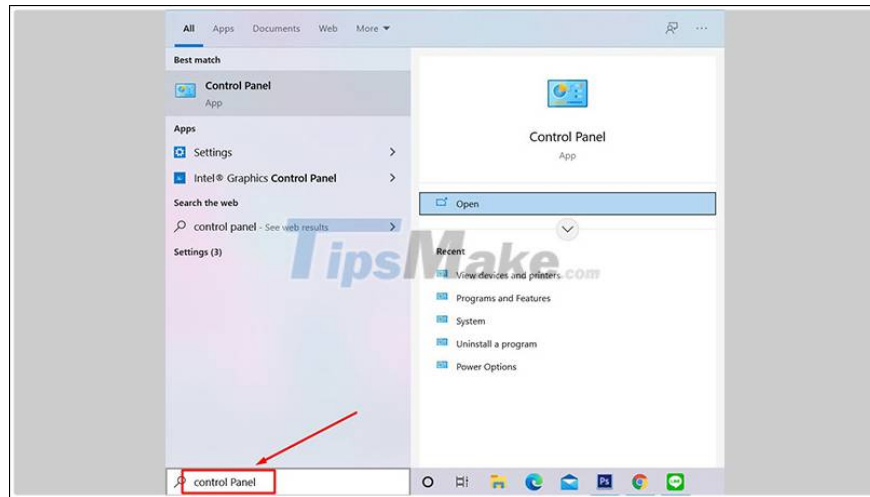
All Apps Documents Web More ▾

Best match

Control Panel
App

Apps

Settings >

Intel® Graphics Control Panel >

Search the web

control panel - See web results >

Settings (3)

Control Panel
App

Open

Recent

View devices and printers

Programs and Features

System

Uninstall a program

Power Options

TipsMake.com

control Panel